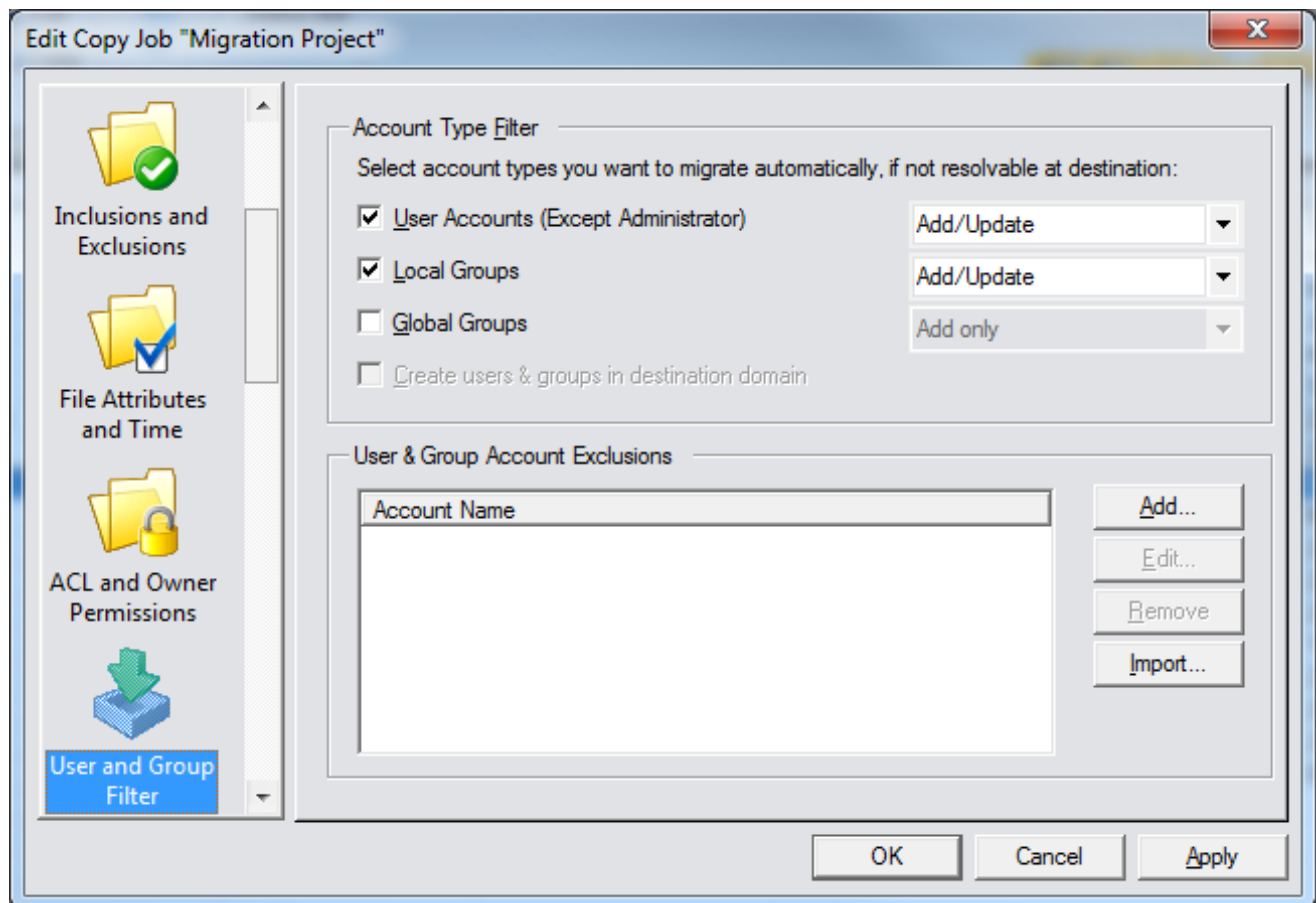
Edit Copy Job "Migration Project"

Inclusions and Exclusions

File Attributes and Time

ACL and Owner Permissions

User and Group Filter

Account Type Filter

Select account types you want to migrate automatically, if not resolvable at destination:

☑ User Accounts (Except Administrator) Add/Update

☑ Local Groups Add/Update

☐ Global Groups Add only

☐ Create users & groups in destination domain

User & Group Account Exclusions

| Account Name |
|---|

Add...

Edit...

Remove

Import...

OK Cancel Apply